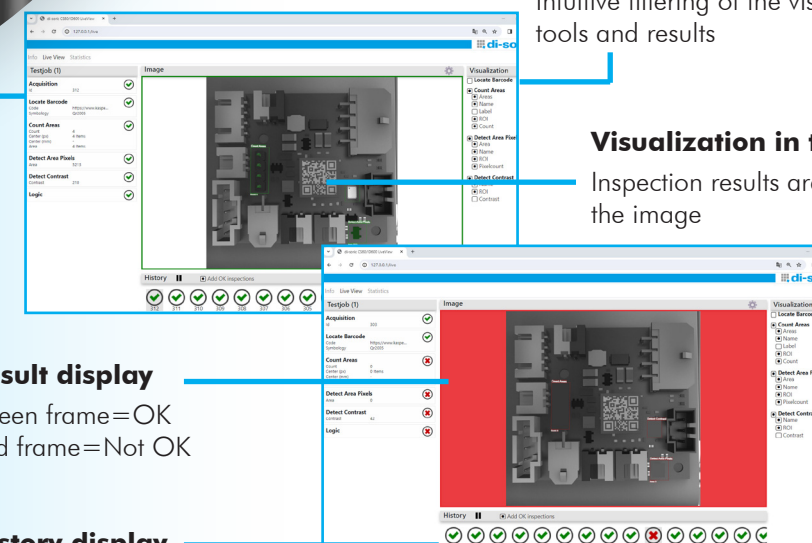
Intuitive filtering of the vis tools and results

Visualization in t

Inspection results are the image

sult display

een frame=OK

d frame=Not OK

story display

Info Live View Statistics

Testjob (1)

Acquisition

Locate Barcode

Count Areas

Detect Area Pixels

Detect Contrast

Logic

Image

Visualization

Locate Barcode

Count Areas

Areas

Name

Label

ROI

Count

Detect Area Pixe

Detect Contrast

ROI

Contrast

History

Add OK inspections

di-so

Info Live View Statistics

Testjob (1)

Acquisition

Locate Barcode

Count Areas

Detect Area Pixels

Detect Contrast

Logic

Image

Visualizatio

Locate Barco

Count Areas

Areas

Name

Label

ROI

Count

Detect Area

Area

Name

ROI

Pixelcount

Detect Contr

Name

ROI

Contrast

History

Add OK inspections

di-so